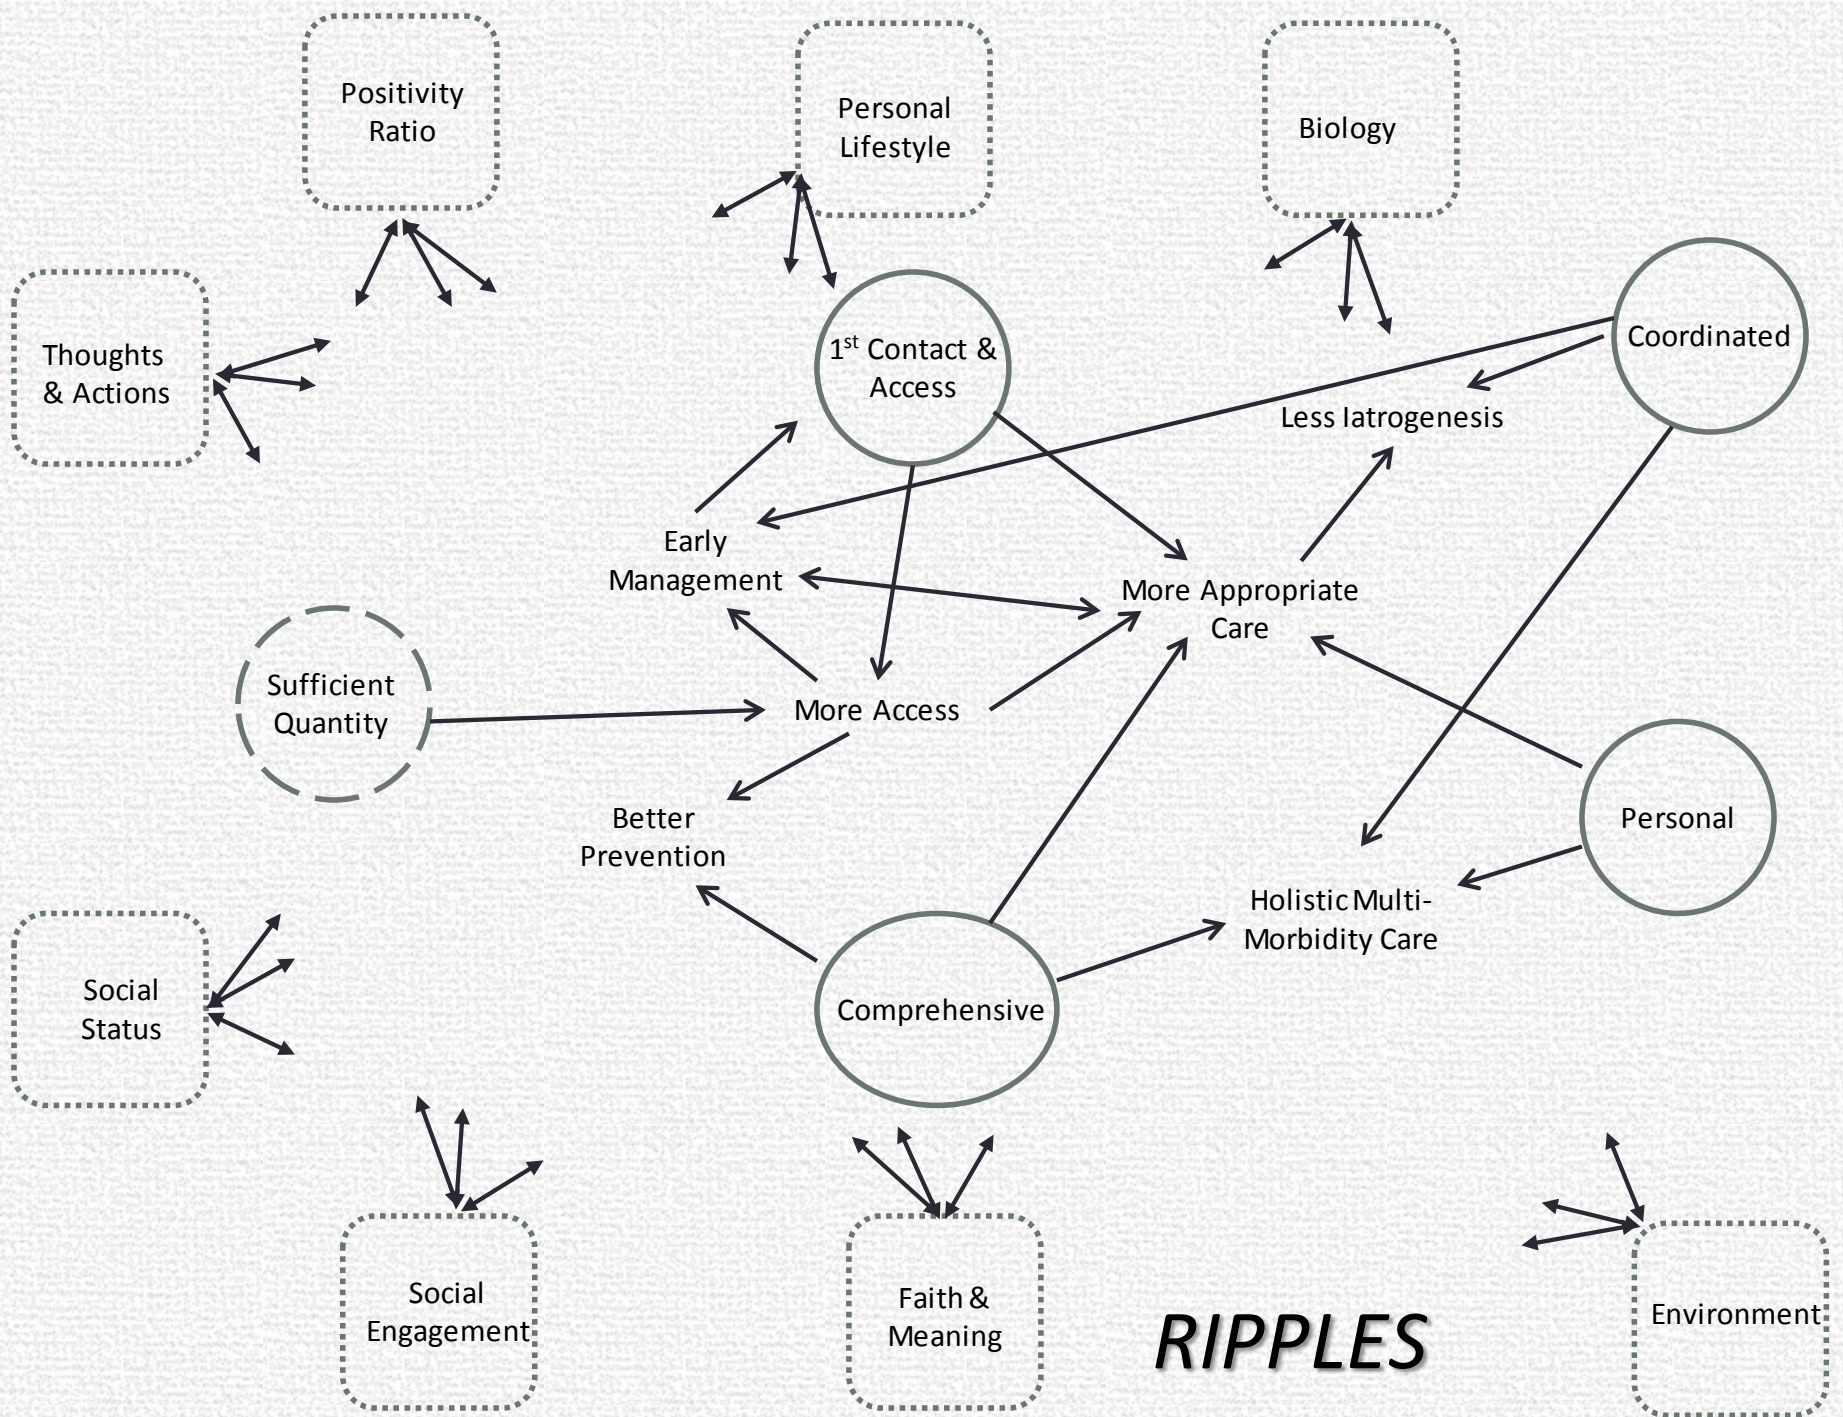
Positivity Ratio

Personal Lifestyle

Biology

Thoughts & Actions

1$^{st}$ Contact & Access

Coordinated

Less Iatrogenesis

Early Management

More Appropriate Care

Sufficient Quantity

More Access

Better Prevention

Personal

Holistic Multi-Morbidity Care

Social Status

Comprehensive

Social Engagement

Faith & Meaning

RIPPLES

Environment